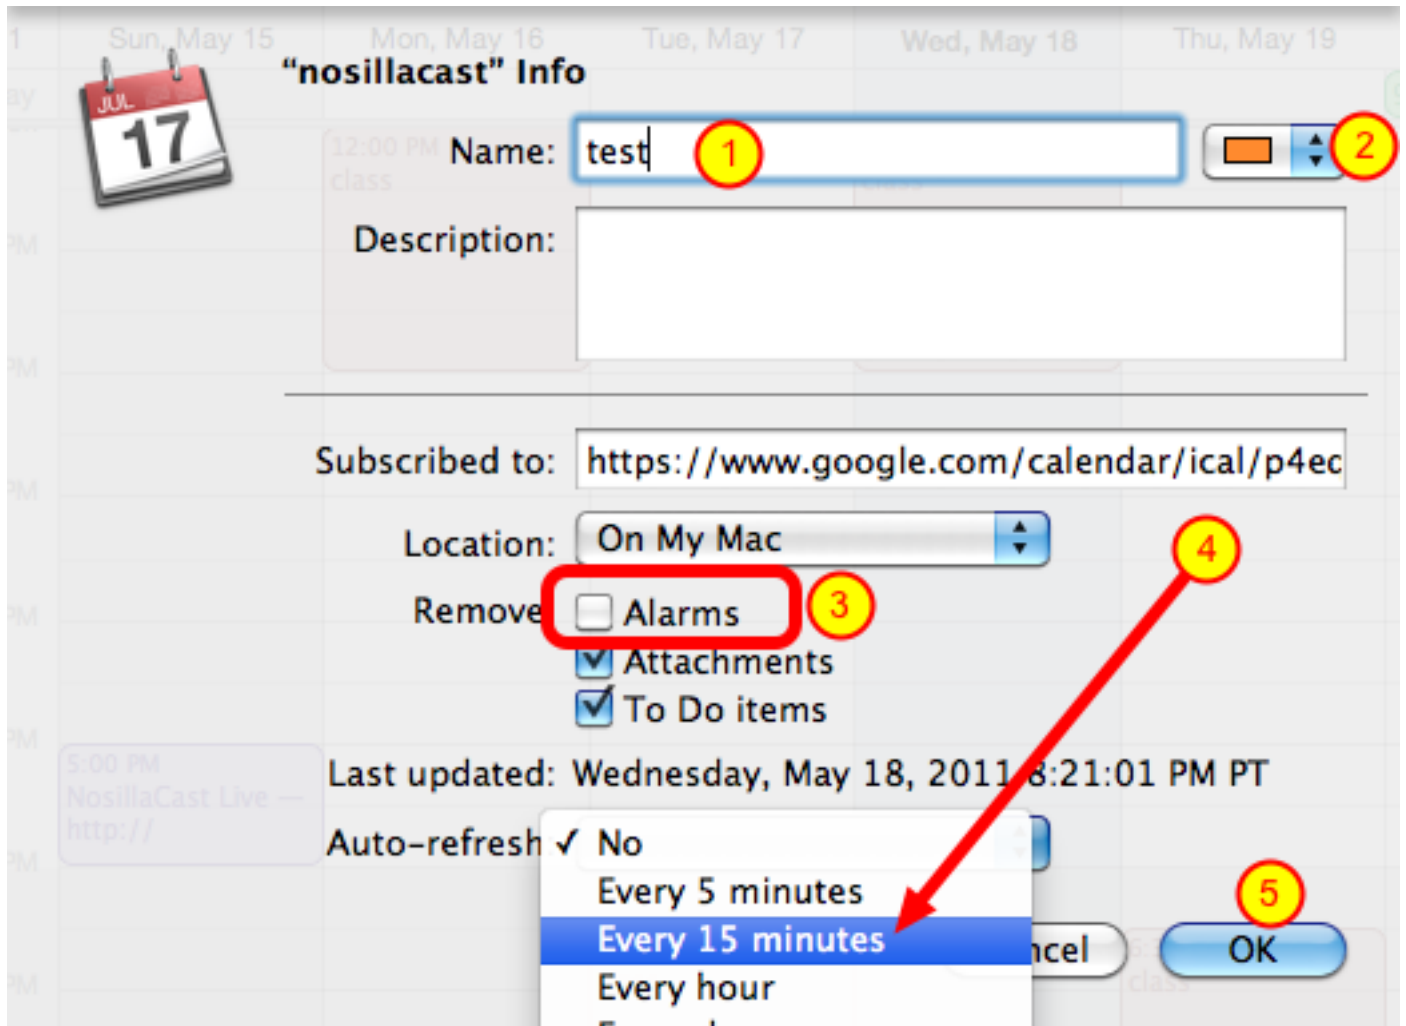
Sun, May 15 Mon, May 16 Tue, May 17 Wed, May 18 Thu, May 19

JUL
17

"nosillacast" Info

Name: test 1 2

Description:

Subscribed to: https://www.google.com/calendar/ical/p4ec

Location: On My Mac 4

Remove Alarms 3
Attachments
To Do items

Last updated: Wednesday, May 18, 2011 8:21:01 PM PT

Auto-refresh ✓ No
Every 5 minutes
Every 15 minutes
Every hour
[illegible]

ncel 5 OK

12:00 PM class
5:00 PM NosillaCast Live — http://
class